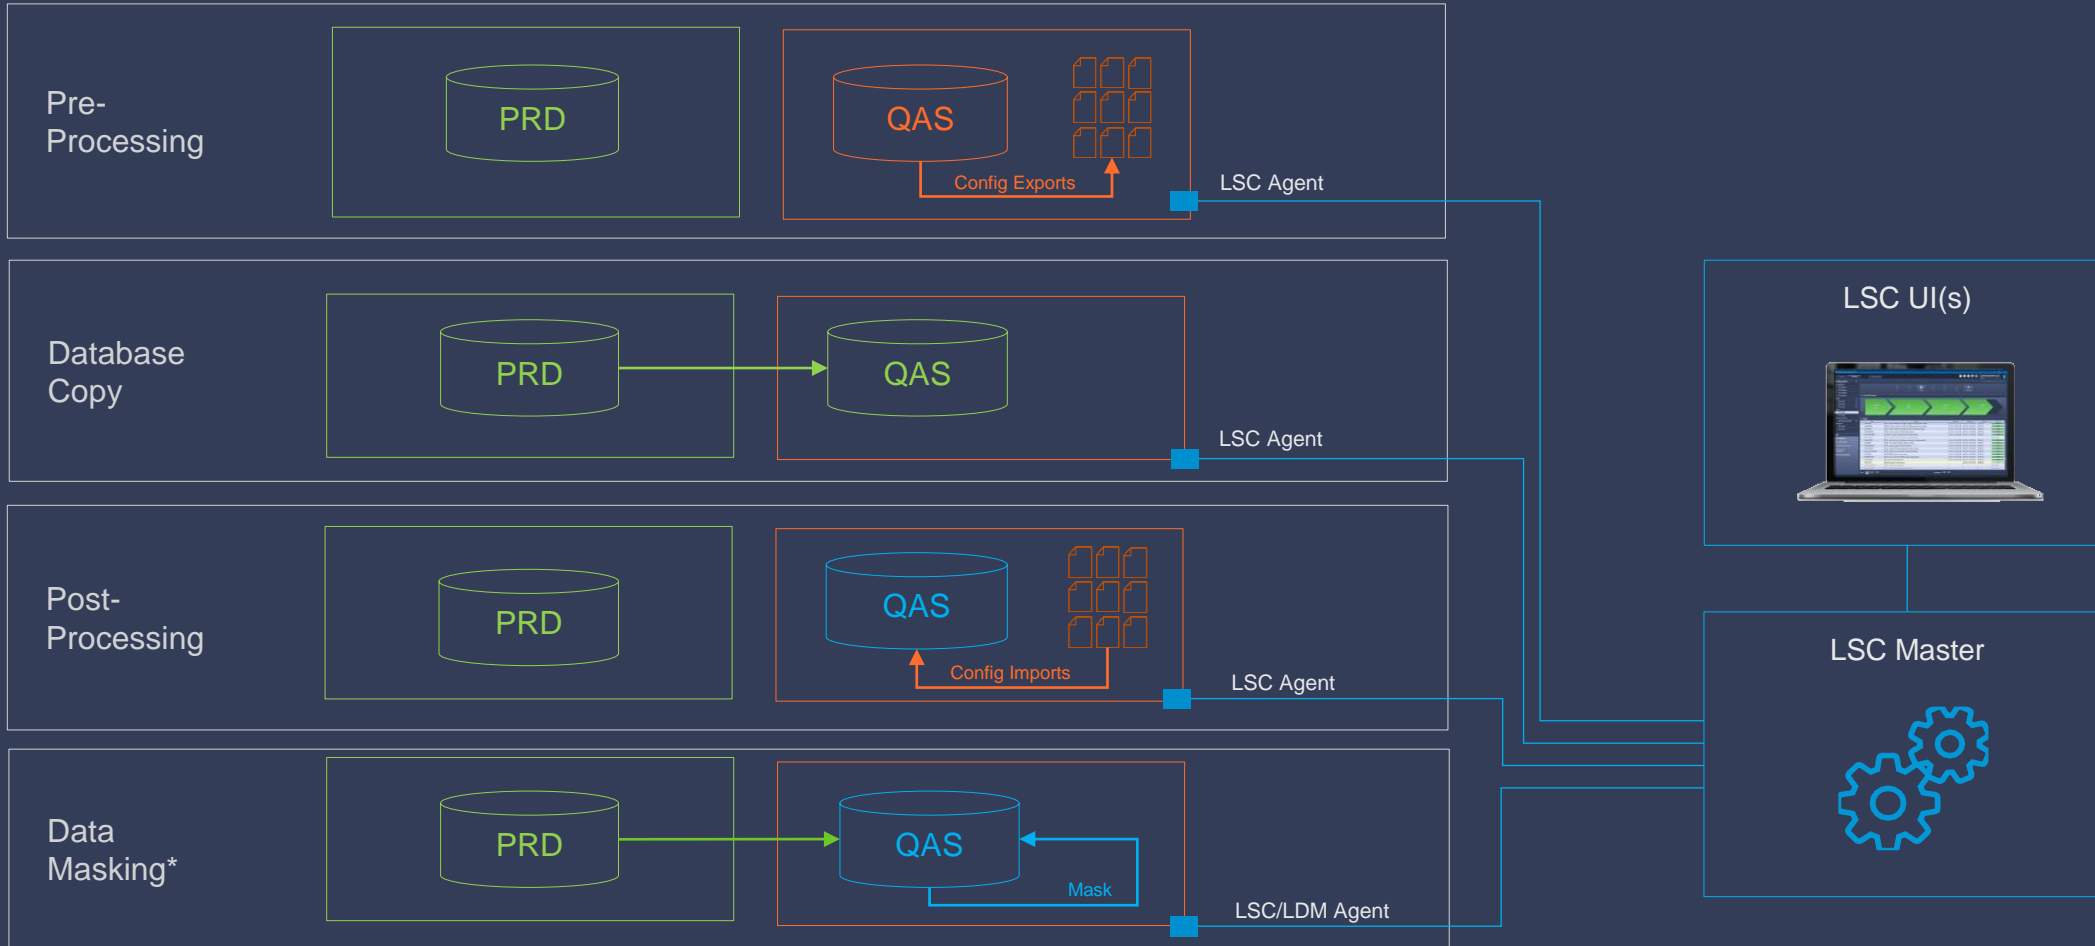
Pre-Processing

PRD

QAS

Config Exports

LSC Agent

Database Copy

PRD

QAS

LSC Agent

Post-Processing

PRD

QAS

Config Imports

LSC Agent

Data Masking*

PRD

QAS

Mask

LSC/LDM Agent

LSC UI(s)

LSC Master